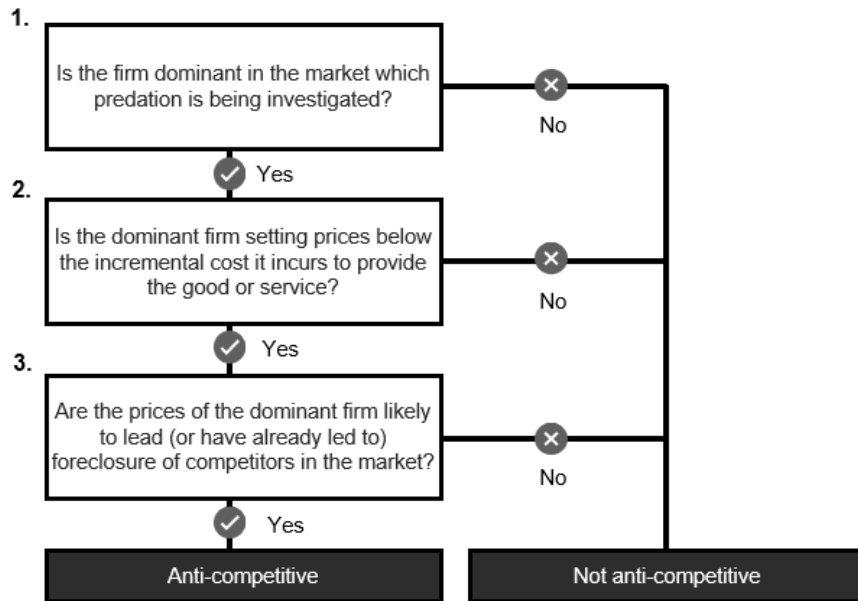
1.

Is the firm dominant in the market which predation is being investigated?

No

Yes

2.

Is the dominant firm setting prices below the incremental cost it incurs to provide the good or service?

No

Yes

3.

Are the prices of the dominant firm likely to lead (or have already led to) foreclosure of competitors in the market?

No

Yes

Anti-competitive

Not anti-competitive